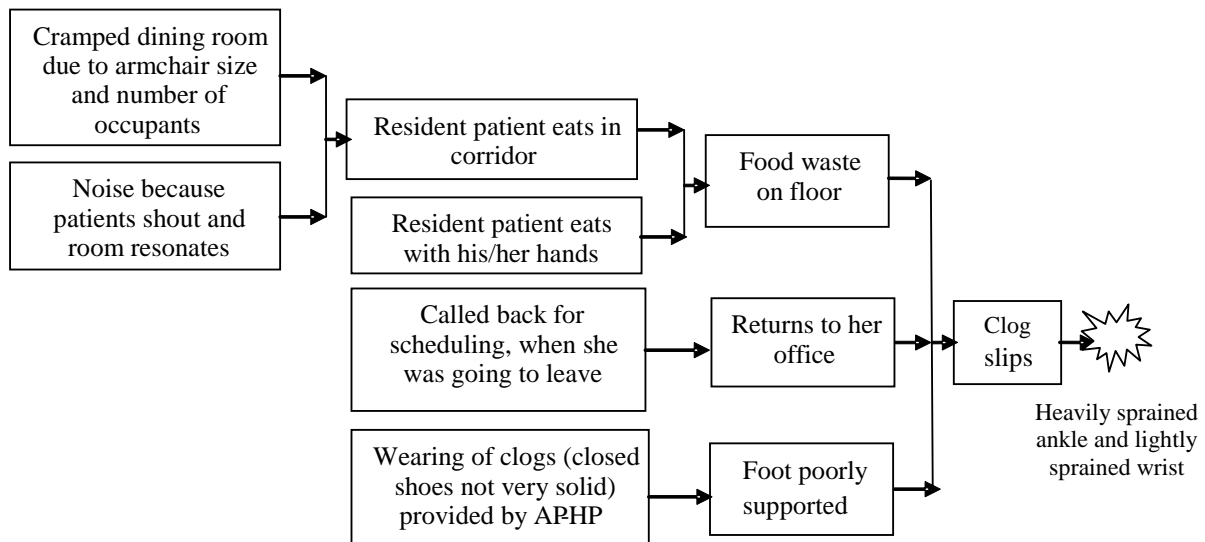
Cramped dining room due to armchair size and number of occupants

Noise because patients shout and room resonates

Resident patient eats in corridor

Resident patient eats with his/her hands

Food waste on floor

Called back for scheduling, when she was going to leave

Returns to her office

Clog slips

Heavily sprained ankle and lightly sprained wrist

Wearing of clogs (closed shoes not very solid) provided by AP-HP

Foot poorly supported